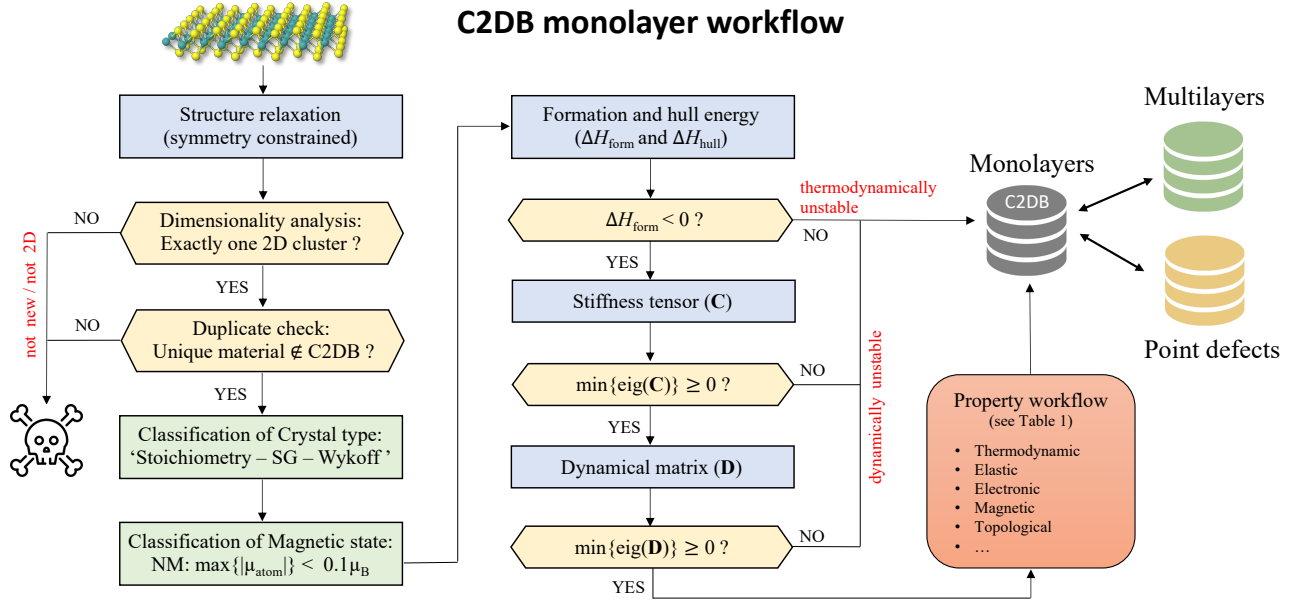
C2DB monolayer workflow

Structure relaxation (symmetry constrained)

Dimensionality analysis: Exactly one 2D cluster ?

NO

not new / not 2D

YES

Duplicate check: Unique material $\notin$ C2DB ?

NO

YES

Classification of Crystal type: ‘Stoichiometry – SG – Wykoff ’

Classification of Magnetic state: NM: $\max\{|\mu_{\text{atom}}|\} < 0.1\mu_B$

Formation and hull energy ($\Delta H_{\text{form}}$ and $\Delta H_{\text{hull}}$)

$\Delta H_{\text{form}} < 0$ ?

thermodynamically unstable

NO

YES

Stiffness tensor (**C**)

$\min\{\text{eig}(\mathbf{C})\} \geq 0$ ?

NO

YES

Dynamical matrix (**D**)

$\min\{\text{eig}(\mathbf{D})\} \geq 0$ ?

NO

YES

dynamically unstable

Monolayers

C2DB

Multilayers

Point defects

Property workflow
(see Table 1)
• Thermodynamic
• Elastic
• Electronic
• Magnetic
• Topological
• …